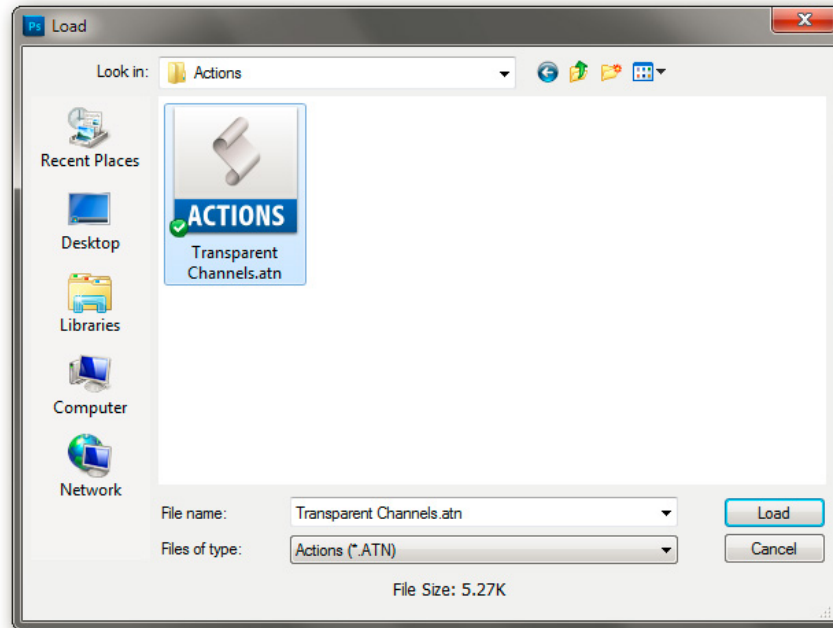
Ps Load

Look in: Actions

Recent Places

Desktop

Libraries

Computer

Network

ACTIONS

Transparent Channels.atn

File name: Transparent Channels.atn

Files of type: Actions (*.ATN)

Load

Cancel

File Size: 5.27K